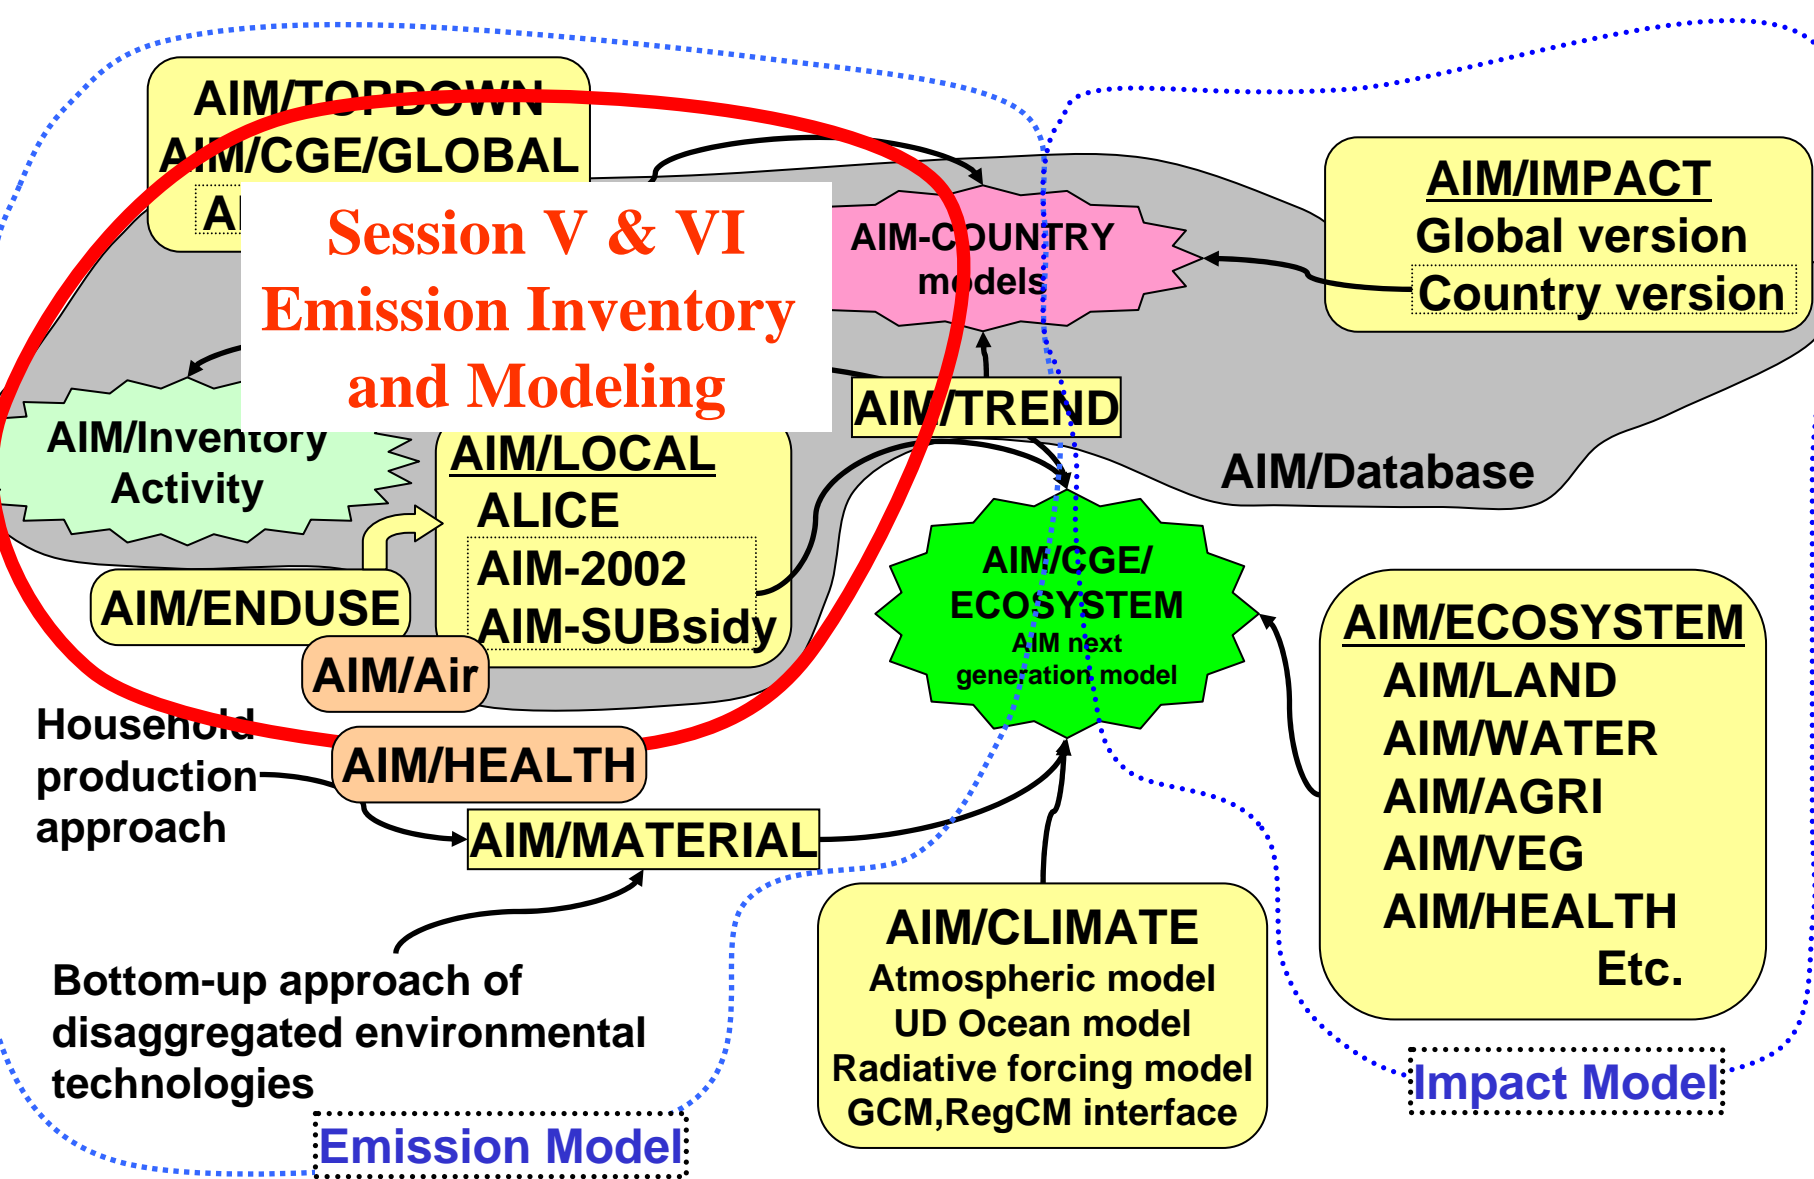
AIM/TOPDOWN
AIM/CGE/GLOBAL
A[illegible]

Session V & VI
Emission Inventory
and Modeling

AIM-COUNTRY
models

AIM/IMPACT
Global version
Country version

AIM/Inventory
Activity

AIM/TREND

AIM/LOCAL
ALICE
AIM-2002
AIM-SUBsidy

AIM/Database

AIM/ENDUSE

AIM/Air

AIM/CGE/
ECOSYSTEM
AIM next
generation model

AIM/ECOSYSTEM
AIM/LAND
AIM/WATER
AIM/AGRI
AIM/VEG
AIM/HEALTH
Etc.

Household
production
approach

AIM/HEALTH

AIM/MATERIAL

Bottom-up approach of
disaggregated environmental
technologies

AIM/CLIMATE
Atmospheric model
UD Ocean model
Radiative forcing model
GCM,RegCM interface

Impact Model

Emission Model